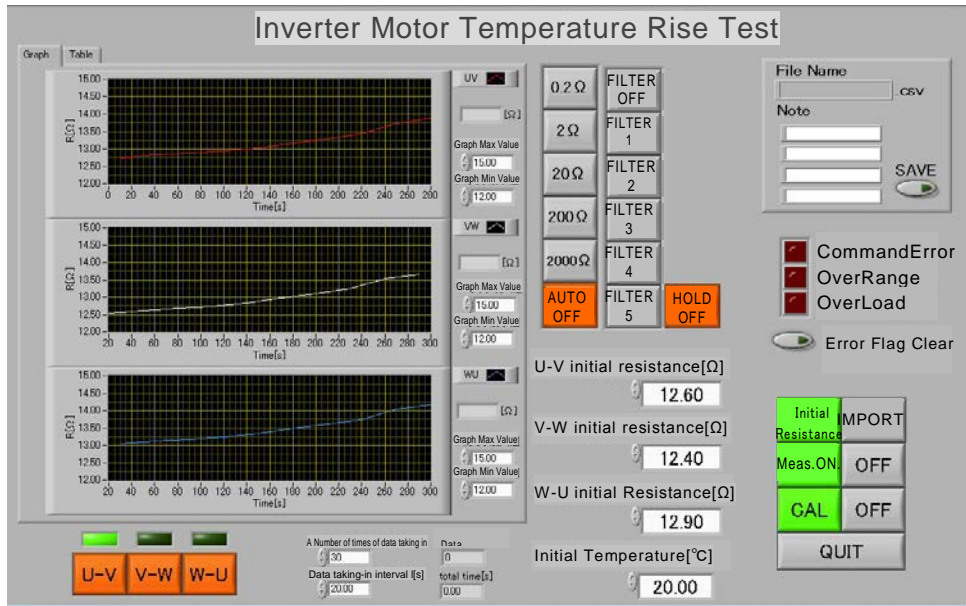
Inverter Motor Temperature Rise Test

Graph | Table

15.00
14.50
14.00
13.50
13.00
12.50
12.00
R[Ω]
0 20 40 60 80 100 120 140 160 180 200 220 240 260 280 300
Time[s]

UV
[Ω]
Graph Max Value
15.00
Graph Min Value
12.00

15.00
14.50
14.00
13.50
13.00
12.50
12.00
R[Ω]
20 40 60 80 100 120 140 160 180 200 220 240 260 280 300
Time[s]

VW
[Ω]
Graph Max Value
15.00
Graph Min Value
12.00

15.00
14.50
14.00
13.50
13.00
12.50
12.00
R[Ω]
20 40 60 80 100 120 140 160 180 200 220 240 260 280 300
Time[s]

WU
[Ω]
Graph Max Value
15.00
Graph Min Value
12.00

U-V V-W W-U

A Number of times of data taking in
30
Data taking-in interval I[s]
20.00
Data
0
total time[s]
0.00

0.2Ω
2Ω
20Ω
200Ω
2000Ω
AUTO OFF

FILTER OFF
FILTER 1
FILTER 2
FILTER 3
FILTER 4
FILTER 5

HOLD OFF

U-V initial resistance[Ω]
12.60
V-W initial resistance[Ω]
12.40
W-U initial Resistance[Ω]
12.90
Initial Temperature[℃]
20.00

File Name
csv
Note
SAVE

CommandError
OverRange
OverLoad

Error Flag Clear

Initial Resistance
IMPORT
Meas.ON.
OFF
CAL
OFF
QUIT